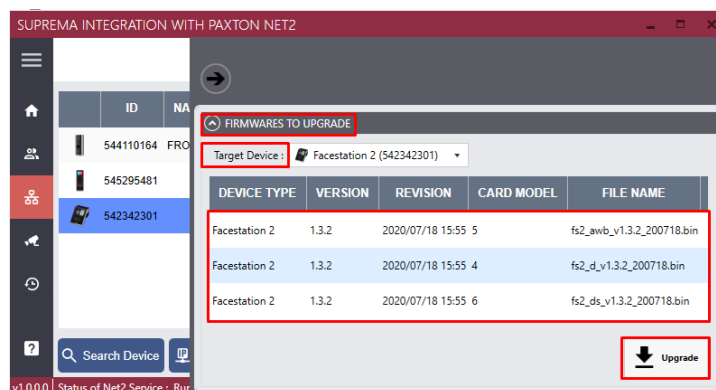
SUPREMA INTEGRATION WITH PAXTON NET2

| ID | NA |
|---|---|
| 544110164 | FRO |
| 545295481 | |
| 542342301 | |

FIRMWARES TO UPGRADE

Target Device : Facestation 2 (542342301)

| DEVICE TYPE | VERSION | REVISION | CARD MODEL | FILE NAME |
|---|---|---|---|---|
| Facestation 2 | 1.3.2 | 2020/07/18 15:55 | 5 | fs2_awb_v1.3.2_200718.bin |
| Facestation 2 | 1.3.2 | 2020/07/18 15:55 | 4 | fs2_d_v1.3.2_200718.bin |
| Facestation 2 | 1.3.2 | 2020/07/18 15:55 | 6 | fs2_ds_v1.3.2_200718.bin |

Upgrade

Search Device

v1.0.0.0 Status of Net2 Service : Ru